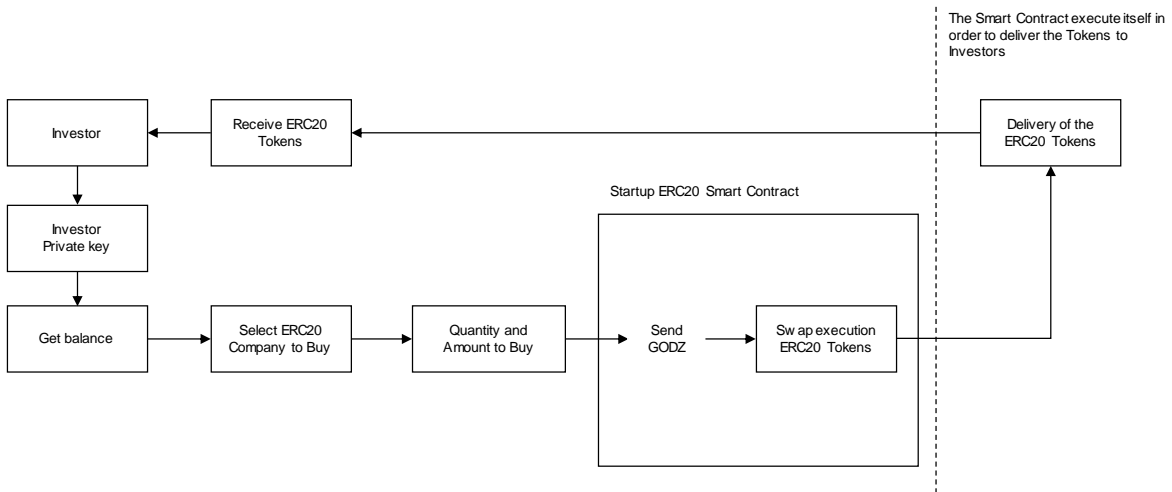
The Smart Contract execute itself in order to deliver the Tokens to Investors

Investor

Receive ERC20 Tokens

Delivery of the ERC20 Tokens

Startup ERC20 Smart Contract

Investor Private key

Get balance

Select ERC20 Company to Buy

Quantity and Amount to Buy

Send GODZ

Swap execution ERC20 Tokens